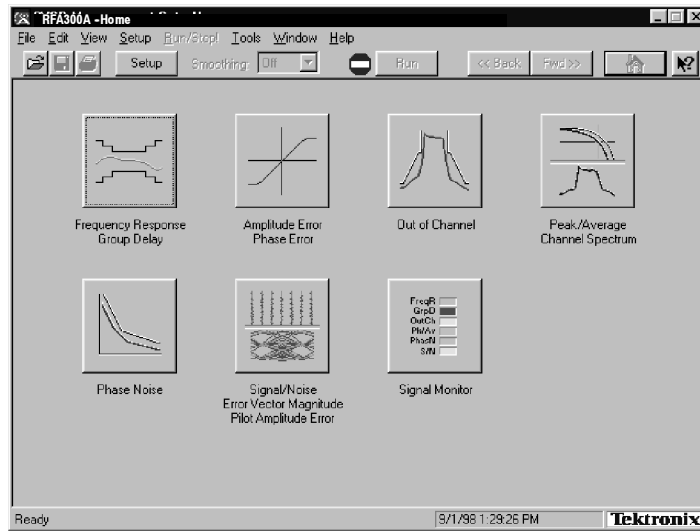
RFA300A -Home

File Edit View Setup Run/Stop! Tools Window Help

Setup Smoothing: Off Run << Back Fwd >>

Frequency Response
Group Delay

Amplitude Error
Phase Error

Out of Channel

Peak/Average
Channel Spectrum

Phase Noise

Signal/Noise
Error Vector Magnitude
Pilot Amplitude Error

FreqR
GrpD
OutCh
PkAv
PhasN
S/N

Signal Monitor

Ready

9/1/98 1:29:26 PM

Tektronix